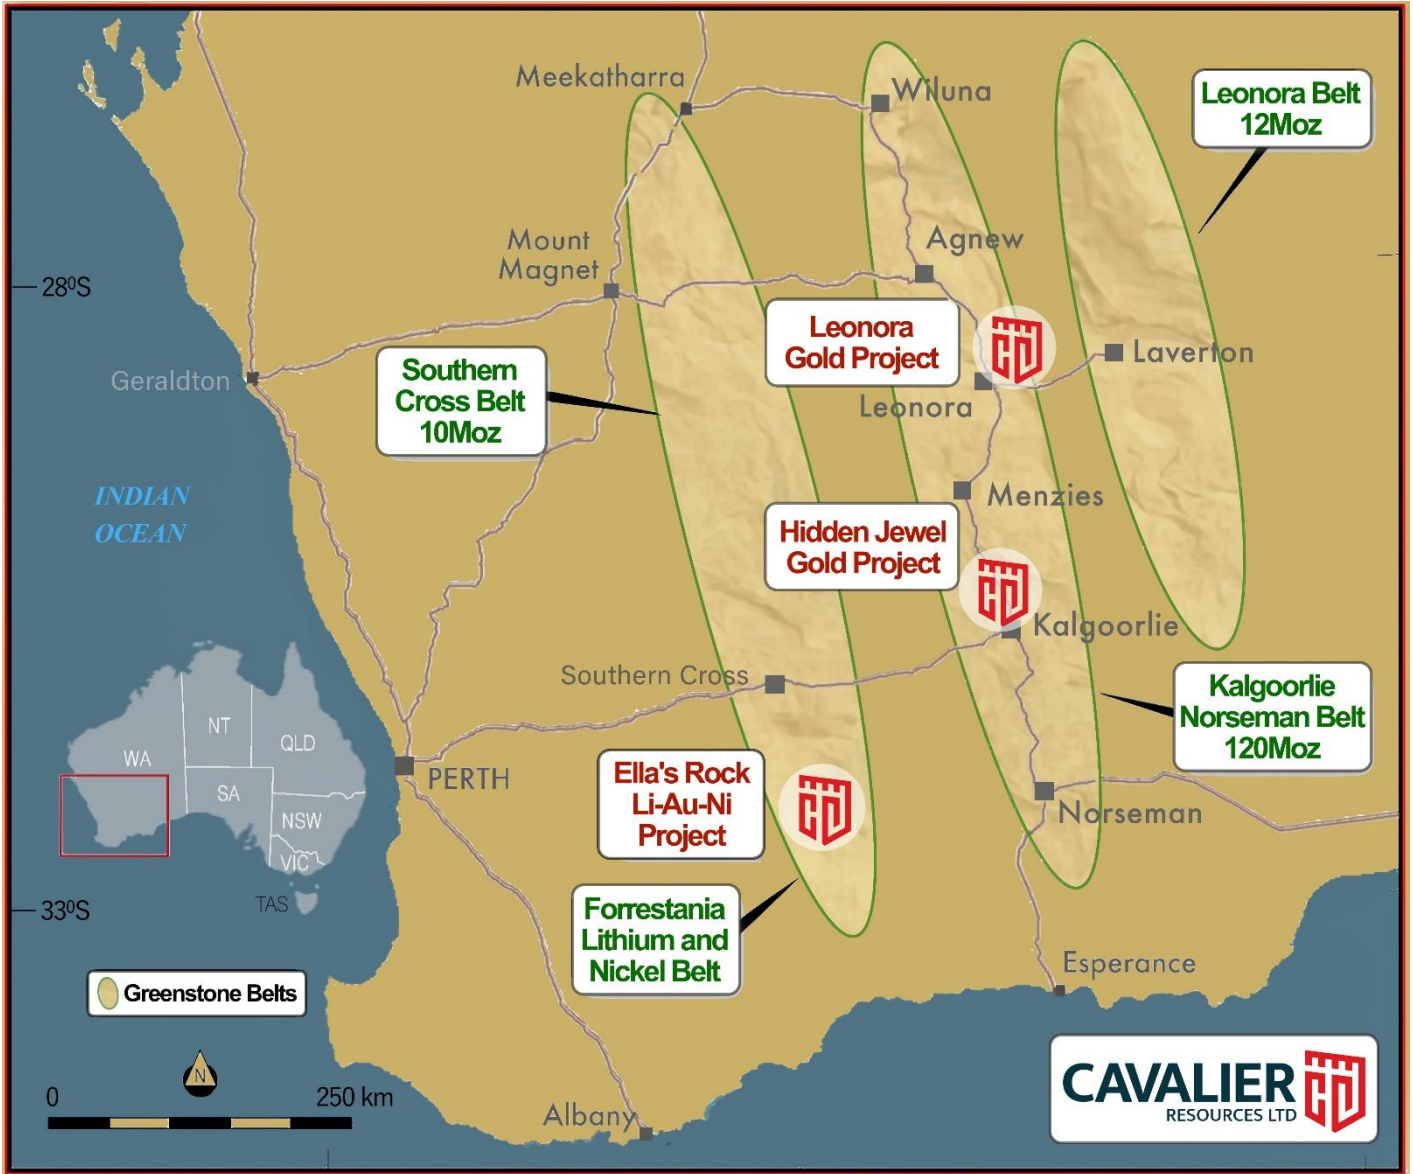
Meekatharra

Wiluna

Leonora Belt 12Moz

Agnew

Mount Magnet

28⁰S

Leonora Gold Project

Laverton

Geraldton

Southern Cross Belt 10Moz

Leonora

INDIAN OCEAN

Menzies

Hidden Jewel Gold Project

Kalgoorlie

Southern Cross

Kalgoorlie Norseman Belt 120Moz

NT

QLD

WA

SA

PERTH

Ella's Rock Li-Au-Ni Project

NSW

VIC

Norseman

33⁰S

TAS

Forrestania Lithium and Nickel Belt

Esperance

Greenstone Belts

N

0

250 km

Albany

CAVALIER RESOURCES LTD